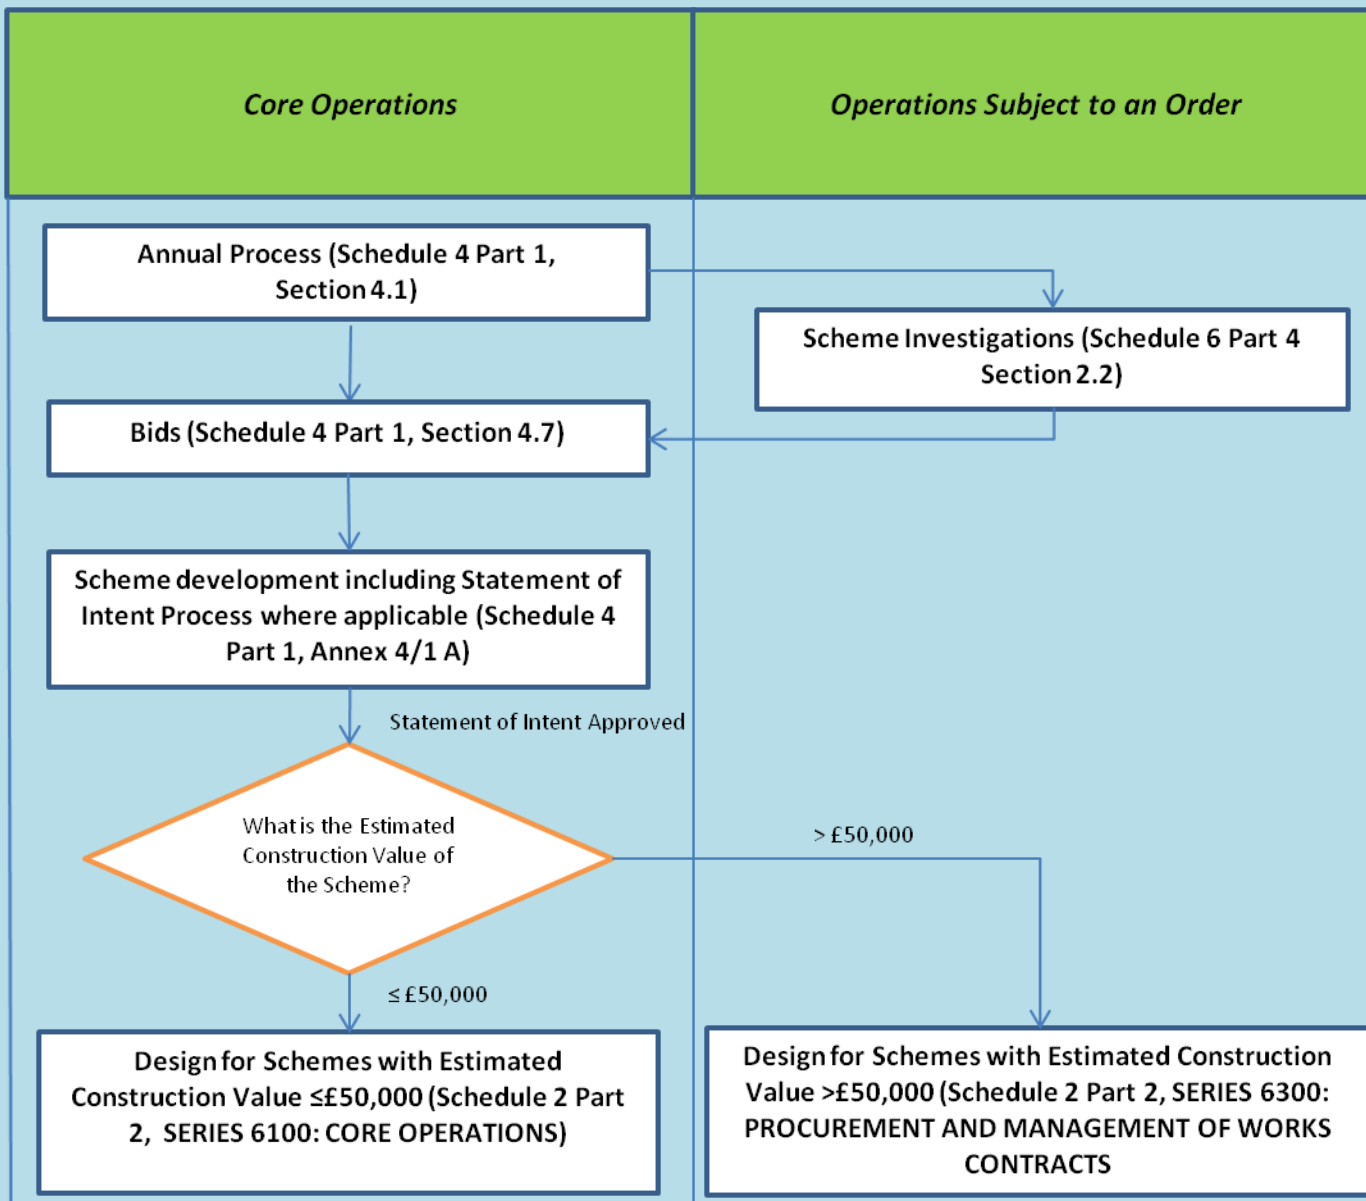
Core Operations

Operations Subject to an Order

Annual Process (Schedule 4 Part 1, Section 4.1)

Scheme Investigations (Schedule 6 Part 4 Section 2.2)

Bids (Schedule 4 Part 1, Section 4.7)

Scheme development including Statement of Intent Process where applicable (Schedule 4 Part 1, Annex 4/1 A)

Statement of Intent Approved

What is the Estimated Construction Value of the Scheme?

> £50,000

≤ £50,000

Design for Schemes with Estimated Construction Value ≤£50,000 (Schedule 2 Part 2, SERIES 6100: CORE OPERATIONS)

Design for Schemes with Estimated Construction Value >£50,000 (Schedule 2 Part 2, SERIES 6300: PROCUREMENT AND MANAGEMENT OF WORKS CONTRACTS